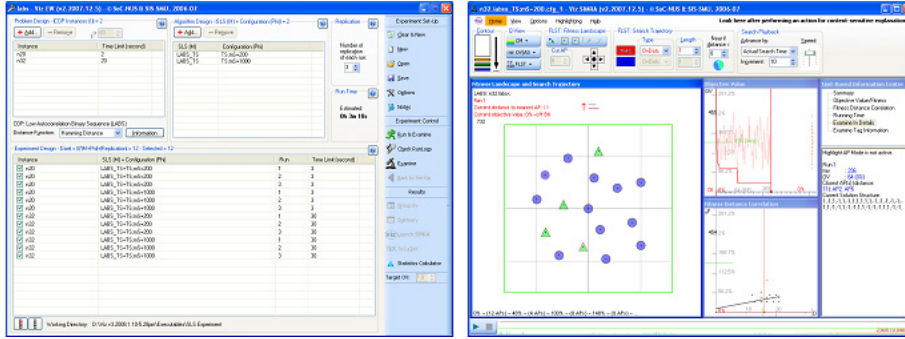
labs - Viz EW (v2.2007.12.5) - C-SoC-NUS & SIS-SMU, 2006-07

Problem Design - COP Instances (I) = 2

+ Add... — Remove

| Instance | Time Limit (second) |
|---|---|
| n20 | 3 |
| n32 | 20 |

COP: Low Autocorrelation Binary Sequence (LABS)

Distance Function: Hamming Distance Information

Algorithm Design - SLS (H) x Configuration (PH) = 2

+ Add... — Remove

| SLS (H) | Configuration (PH) |
|---|---|
| LABS_TS | TS.n=200 |
| LABS_TS | TS.n=1000 |

Replication

Number of replication of each run: 3

Run Time

Estimated: 0h 3m 18s

Experiment Set-Up

Clear to New

New

Open

Save

Options

Notes

Experiment Control

Run & Examine

Check Run Logs

Examine

Experiment Design - Start = (I*H*PH*Replication) = 12 - Selected = 12

| Instance | SLS (H) + Configuration (PH) | Run | Time Limit (second) |
|---|---|---|---|
| n20 | LABS_TS+TS.n=200 | 1 | 3 |
| n20 | LABS_TS+TS.n=200 | 2 | 3 |
| n20 | LABS_TS+TS.n=200 | 3 | 3 |
| n20 | LABS_TS+TS.n=1000 | 1 | 3 |
| n20 | LABS_TS+TS.n=1000 | 2 | 3 |
| n20 | LABS_TS+TS.n=1000 | 3 | 3 |
| n32 | LABS_TS+TS.n=200 | 1 | 30 |
| n32 | LABS_TS+TS.n=200 | 2 | 30 |
| n32 | LABS_TS+TS.n=200 | 3 | 30 |
| n32 | LABS_TS+TS.n=1000 | 1 | 30 |
| n32 | LABS_TS+TS.n=1000 | 2 | 30 |
| n32 | LABS_TS+TS.n=1000 | 3 | 30 |

Results

Statistics Calculator

Target OV:

Working Directory: D:\Viz v2.2009.1.13\5.28pm\Executables\SLS Experiment

n32.labs_TS.n=200.cfg_1 - Viz SMAA (v2.2007.12.5) - C-SoC-NUS & SIS-SMU, 2006-07

Home View Options Highlighting Help

Look here after performing an action for context-sensitive explanation

Contour

D-View

FLST: Fitness Landscape

FLST: Search Trajectory

Type

Length

Search Playback

Advance by

Actual Search Time

Speed

Increment: 10

Fitness Landscape and Search Trajectory

LABS n32.labs

Run 1

Current distance to nearest AP: 11

Current objective value: 0% - 0% 0K

Objective Value

Text-Based Information Center

Summary

Objective Value/Fitness

Fitness Distance Correlation

Running Time

Examine In Details

Examine Tag Information

Highlight AP Mode is not active.

Run 1

Fitness Distance Correlation